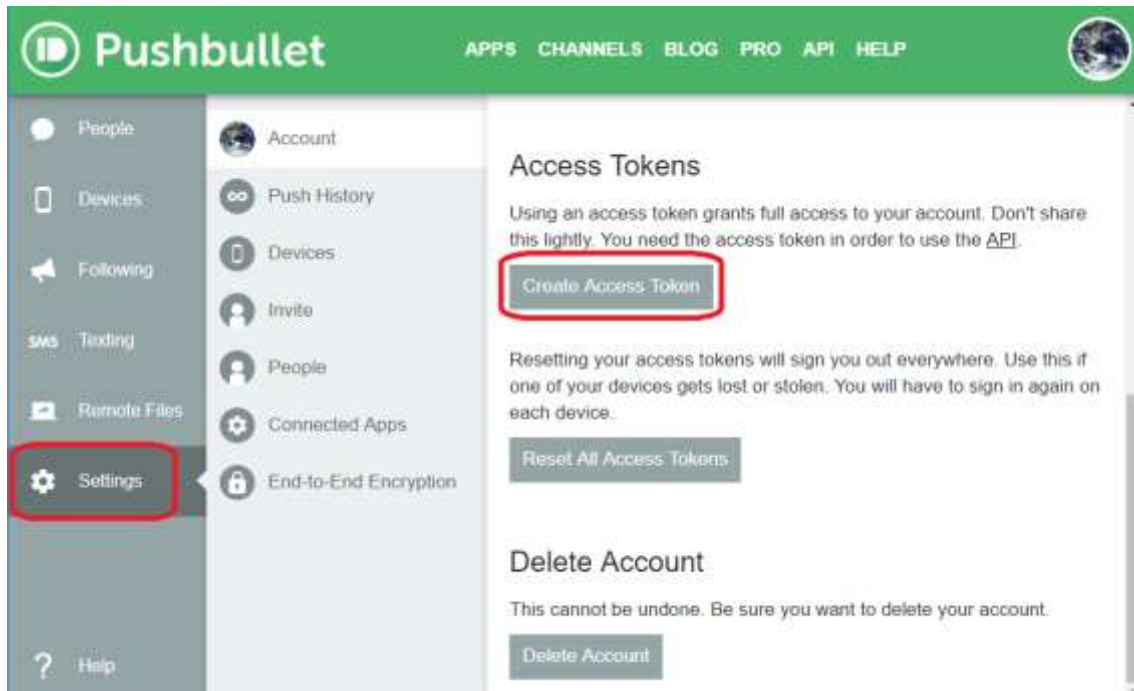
Pushbullet

APPS CHANNELS BLOG PRO API HELP

People
Devices
Following
SMS Texting
Remote Files
Settings
Help

Account
Push History
Devices
Invite
People
Connected Apps
End-to-End Encryption

Access Tokens

Using an access token grants full access to your account. Don't share this lightly. You need the access token in order to use the API.

Create Access Token

Resetting your access tokens will sign you out everywhere. Use this if one of your devices gets lost or stolen. You will have to sign in again on each device.

Reset All Access Tokens

Delete Account

This cannot be undone. Be sure you want to delete your account.

Delete Account